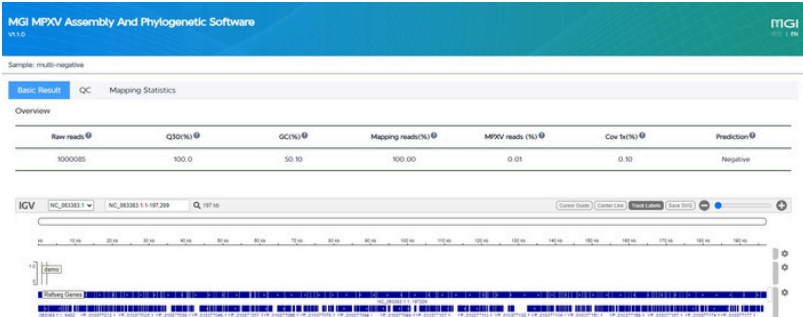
MGI MPXV Assembly And Phylogenetic Software
V1.1.0

MGI
中文 | EN

Sample: multi-negative

Basic Result | QC | Mapping Statistics

Overview

| Raw reads | Q30(%) | GC(%) | Mapping reads(%) | MPXV reads (%) | Cov 1x(%) | Prediction |
|---|---|---|---|---|---|---|
| 1000085 | 100.0 | 50.10 | 100.00 | 0.01 | 0.10 | Negative |

IGV | NC_063383.1 | NC_063383.1:1-197,209 | 197 kb | Cursor Guide | Center Line | Track Labels | Save SVG

kb | 10 kb | 20 kb | 30 kb | 40 kb | 50 kb | 60 kb | 70 kb | 80 kb | 90 kb | 100 kb | 110 kb | 120 kb | 130 kb | 140 kb | 150 kb | 160 kb | 170 kb | 180 kb | 190 kb

demo

Refseq Genes

NC_063383.1:1-197209

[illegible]